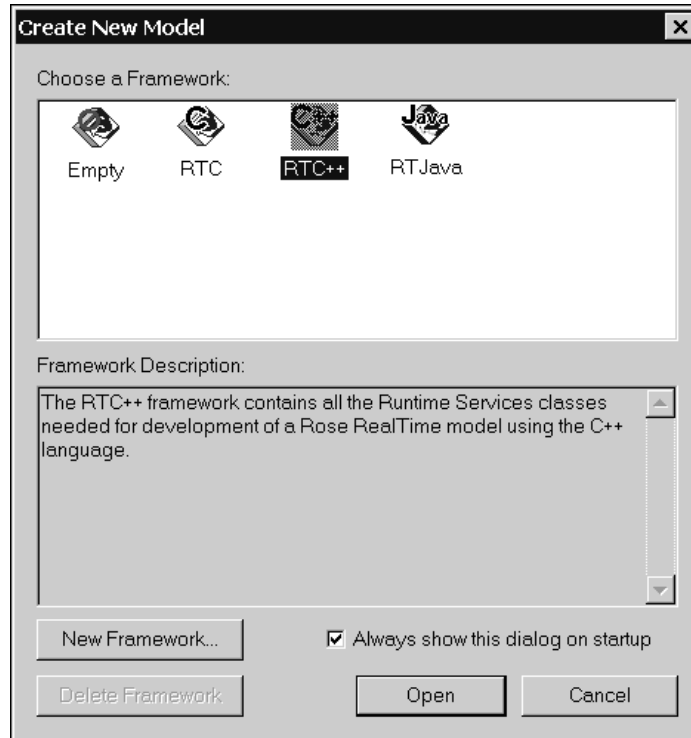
Create New Model

Choose a Framework:

Empty RTC RTC++ RTJava

Framework Description:

The RTC++ framework contains all the Runtime Services classes needed for development of a Rose RealTime model using the C++ language.

New Framework...

Always show this dialog on startup

Delete Framework

Open

Cancel